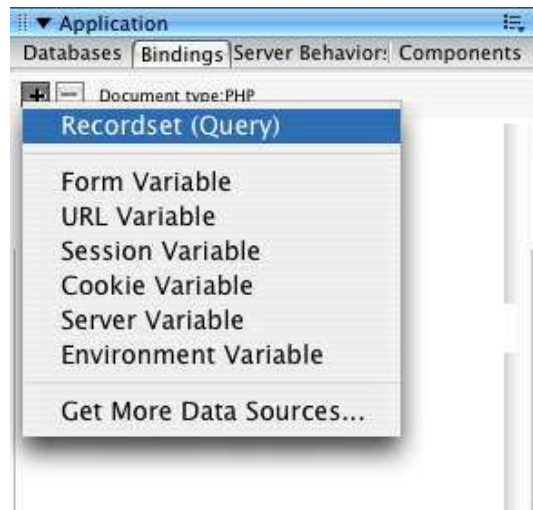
▼ Application

Databases Bindings Server Behavior: Components

+ − Document type:PHP

Recordset (Query)

Form Variable
URL Variable
Session Variable
Cookie Variable
Server Variable
Environment Variable

Get More Data Sources...